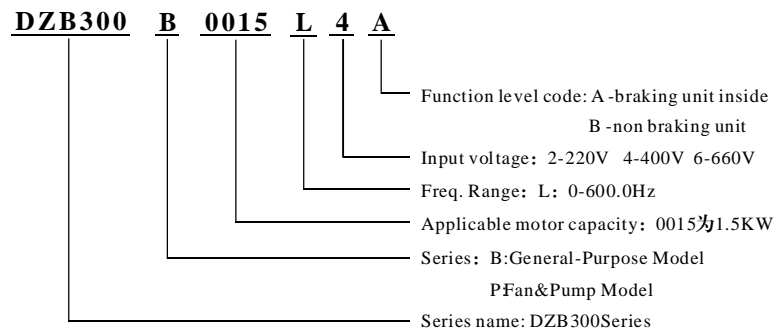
DZB300 B 0015 L 4 A

Function level code: A -braking unit inside
B -non braking unit

Input voltage：2-220V 4-400V 6-660V

Freq. Range：L：0-600.0Hz

Applicable motor capacity：0015为1.5KW

Series：B:General-Purpose Model
P:Fan&Pump Model

Series name: DZB300Series